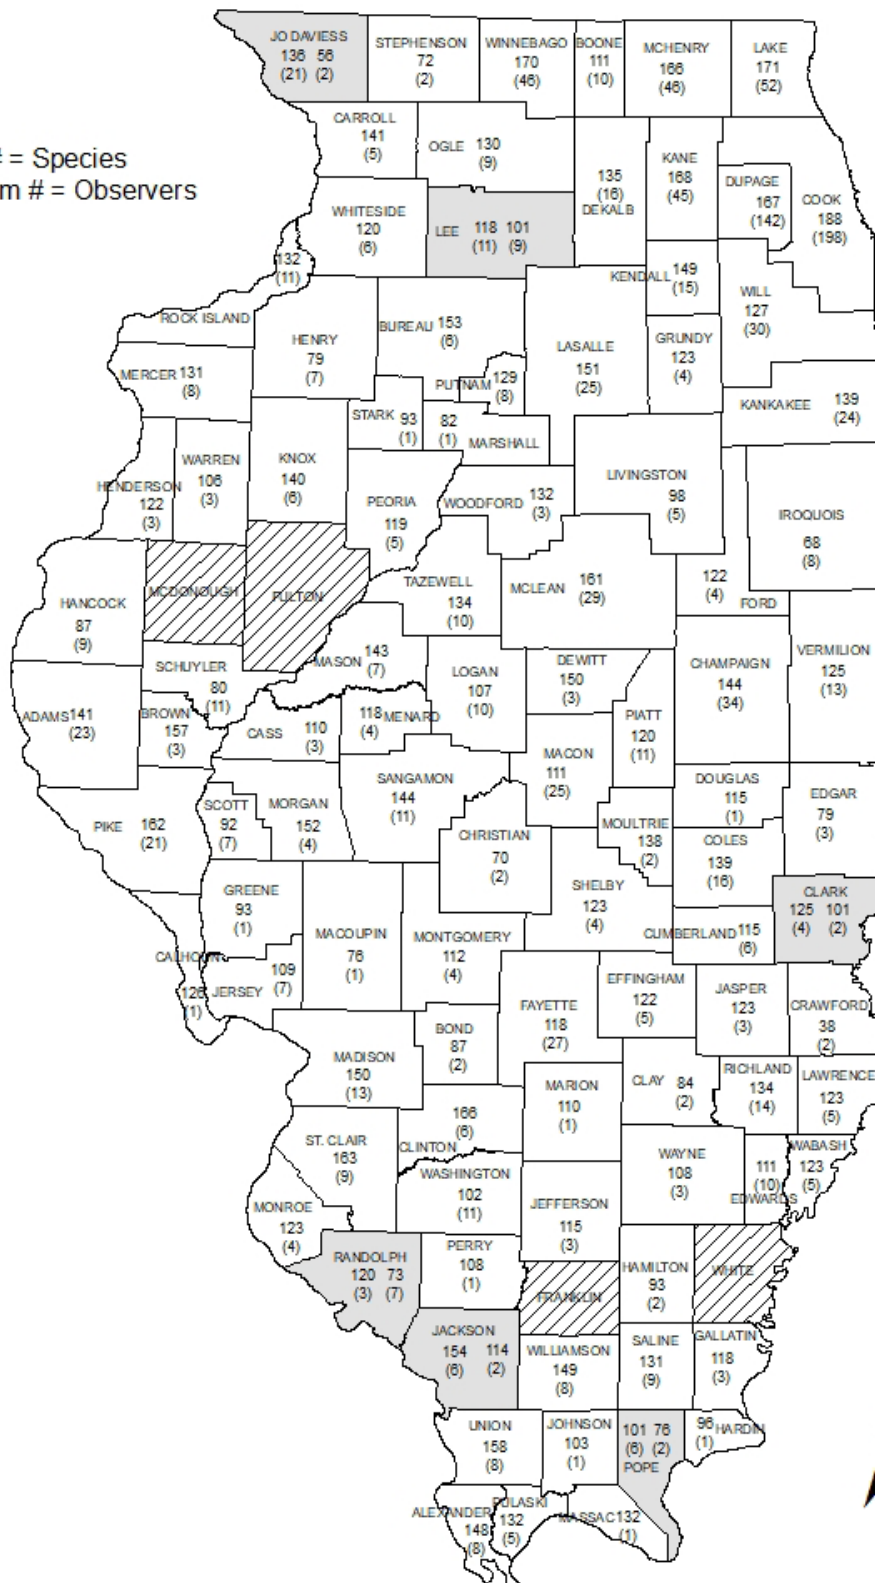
# = Species
m # = Observers

JO DAVIESS 136 56 (21) (2)
STEPHENSON 72 (2)
WINNEBAGO 170 (46)
BOONE 111 (10)
MCHENRY 166 (46)
LAKE 171 (52)
CARROLL 141 (5)
OGLE 130 (9)
135 (16) DEKALB
KANE 168 (45)
DUPAGE 167 (142)
COOK 188 (198)
WHITESIDE 120 (6)
LEE 118 101 (11) (9)
132 (11)
KENDALL 149 (15)
WILL 127 (30)
ROCK ISLAND
HENRY 79 (7)
BUREAU 153 (6)
LASALLE 151 (25)
GRUNDY 123 (4)
MERCER 131 (8)
PUTNAM 129 (8)
STARK 93 (1)
82 (1) MARSHALL
KANKAKEE 139 (24)
WARREN 106 (3)
KNOX 140 (6)
HENDERSON 122 (3)
PEORIA 119 (5)
WOODFORD 132 (3)
LIVINGSTON 98 (5)
IROQUOIS 68 (8)
MCDONOUGH
FULTON
TAZEWELL 134 (10)
MCLEAN 161 (29)
122 (4) FORD
HANCOCK 87 (9)
MASON 143 (7)
SCHUYLER 80 (11)
LOGAN 107 (10)
DEWITT 150 (3)
CHAMPAIGN 144 (34)
VERMILION 125 (13)
ADAMS 141 (23)
BROWN 157 (3)
CASS 110 (3)
118 MENARD (4)
PIATT 120 (11)
MACON 111 (25)
SANGAMON 144 (11)
DOUGLAS 115 (1)
EDGAR 79 (3)
PIKE 162 (21)
SCOTT 92 (7)
MORGAN 152 (4)
CHRISTIAN 70 (2)
MOULTRIE 138 (2)
COLES 139 (16)
SHELBY 123 (4)
CLARK 125 101 (4) (2)
GREENE 93 (1)
MACOUPIN 76 (1)
MONTGOMERY 112 (4)
CUMBERLAND 115 (6)
CALHOUN
109 (7)
126 (1) JERSEY
EFFINGHAM 122 (5)
JASPER 123 (3)
CRAWFORD 38 (2)
FAYETTE 118 (27)
BOND 87 (2)
MADISON 150 (13)
RICHLAND 134 (14)
LAWRENCE 123 (5)
MARION 110 (1)
CLAY 84 (2)
166 (6) CLINTON
ST. CLAIR 163 (9)
WABASH 123 (5)
WAYNE 108 (3)
111 (10) EDWARDS
WASHINGTON 102 (11)
JEFFERSON 115 (3)
MONROE 123 (4)
RANDOLPH 120 73 (3) (7)
PERRY 108 (1)
HAMILTON 93 (2)
WHITE
FRANKLIN
JACKSON 154 114 (6) (2)
WILLIAMSON 149 (8)
SALINE 131 (9)
GALLATIN 118 (3)
UNION 158 (8)
JOHNSON 103 (1)
101 76 (6) (2) POPE
96 HARDIN (1)
ALEXANDER 148 (8)
PULASKI 132 (5)
MASSAC 132 (1)